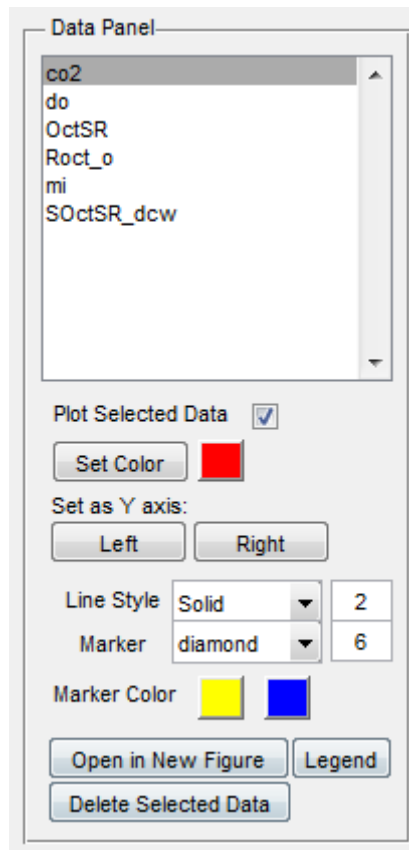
Data Panel

co2
do
OctSR
Roct_o
mi
SOctSR_dcw

Plot Selected Data

Set Color

Set as Y axis:

Left

Right

Line Style
Solid
2

Marker
diamond
6

Marker Color

Open in New Figure

Legend

Delete Selected Data